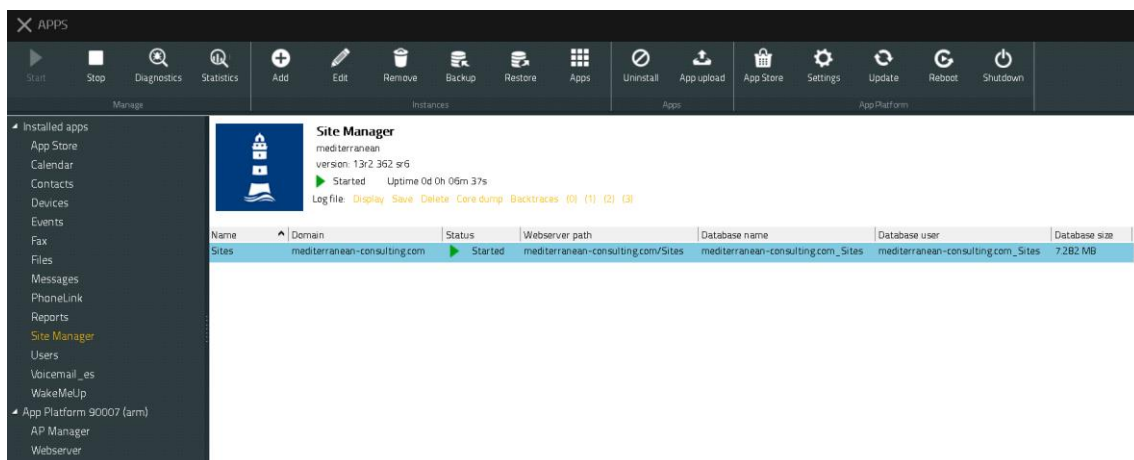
APPS

Start Stop Diagnostics Statistics Add Edit Remove Backup Restore Apps Uninstall App upload App Store Settings Update Reboot Shutdown

Manage Instances Apps App Platform

◢ Installed apps
App Store
Calendar
Contacts
Devices
Events
Fax
Files
Messages
PhoneLink
Reports
Site Manager
Users
Voicemail_es
WakeMeUp
◢ App Platform 90007 (arm)
AP Manager
Webserver

Site Manager
mediterranean
version: 13r2 362 sr6
Started Uptime 0d 0h 06m 37s
Log file: Display Save Delete Core dump Backtraces (0) (1) (2) (3)

| Name | Domain | Status | Webserver path | Database name | Database user | Database size |
|---|---|---|---|---|---|---|
| Sites | mediterranean-consulting.com | Started | mediterranean-consulting.com/Sites | mediterranean-consulting.com_Sites | mediterranean-consulting.com_Sites | 7.282 MB |